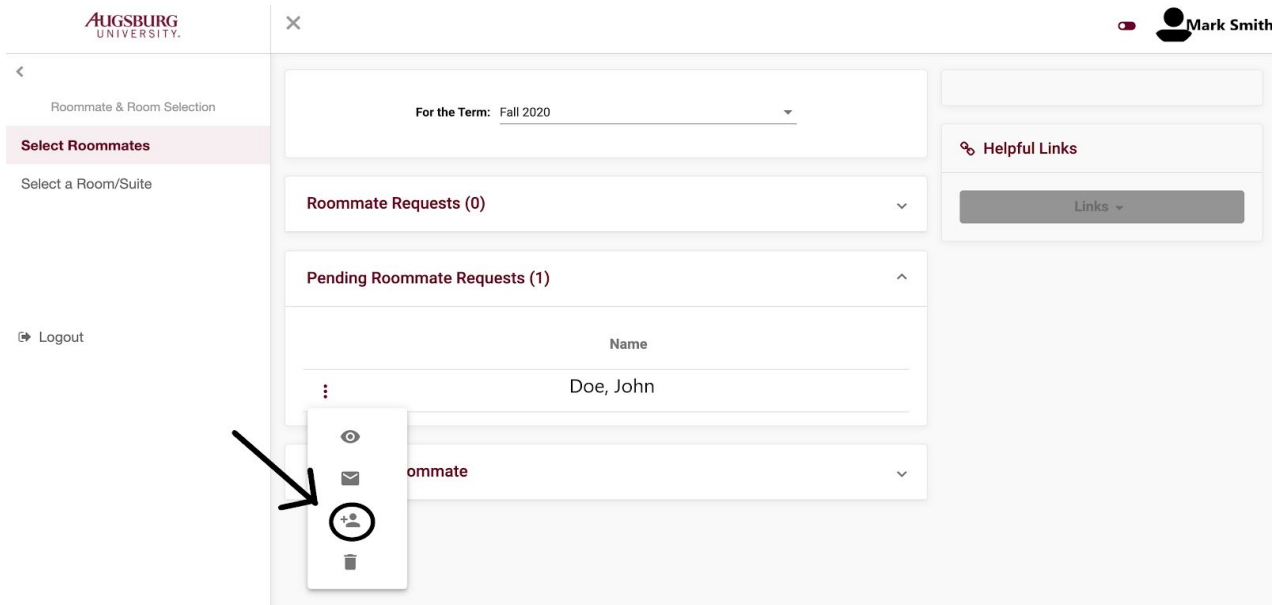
AUGSBURG UNIVERSITY.

Mark Smith

Roommate & Room Selection

Select Roommates

Select a Room/Suite

Logout

For the Term: Fall 2020

Roommate Requests (0)

Pending Roommate Requests (1)

| Name |
|---|
| Doe, John |

ommate

Helpful Links

Links